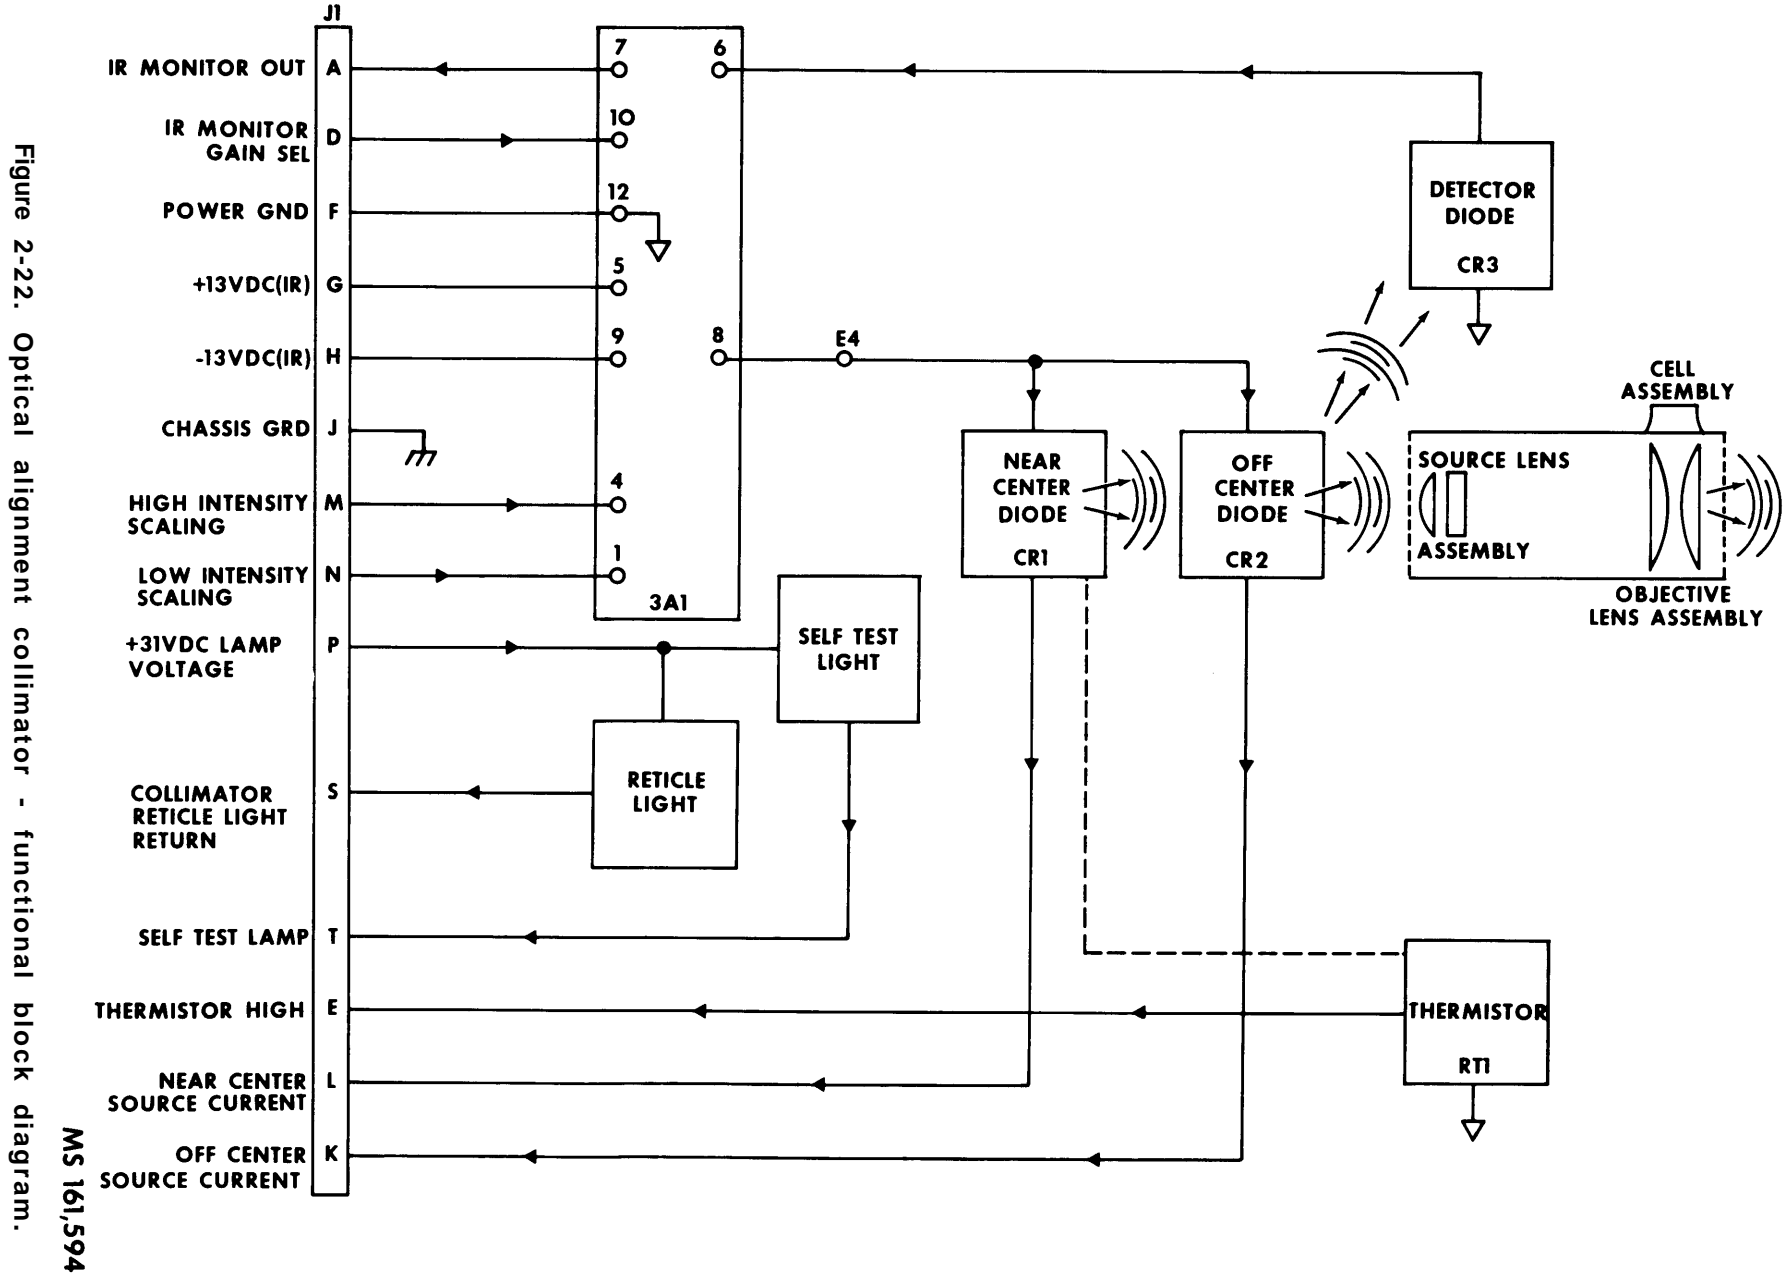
Figure 2-22. Optical alignment collimator - functional block diagram.

MS 161,594

J1

IR MONITOR OUT A

IR MONITOR GAIN SEL D

POWER GND F

+13VDC(IR) G

-13VDC(IR) H

CHASSIS GRD J

HIGH INTENSITY SCALING M

LOW INTENSITY SCALING N

+31VDC LAMP VOLTAGE P

COLLIMATOR RETICLE LIGHT RETURN S

SELF TEST LAMP T

THERMISTOR HIGH E

NEAR CENTER SOURCE CURRENT L

OFF CENTER SOURCE CURRENT K

7
6
10
12
5
9
8
4
1
3A1

E4

DETECTOR DIODE CR3

NEAR CENTER DIODE CR1

OFF CENTER DIODE CR2

SOURCE LENS ASSEMBLY

CELL ASSEMBLY

OBJECTIVE LENS ASSEMBLY

SELF TEST LIGHT

RETICLE LIGHT

THERMISTOR RT1